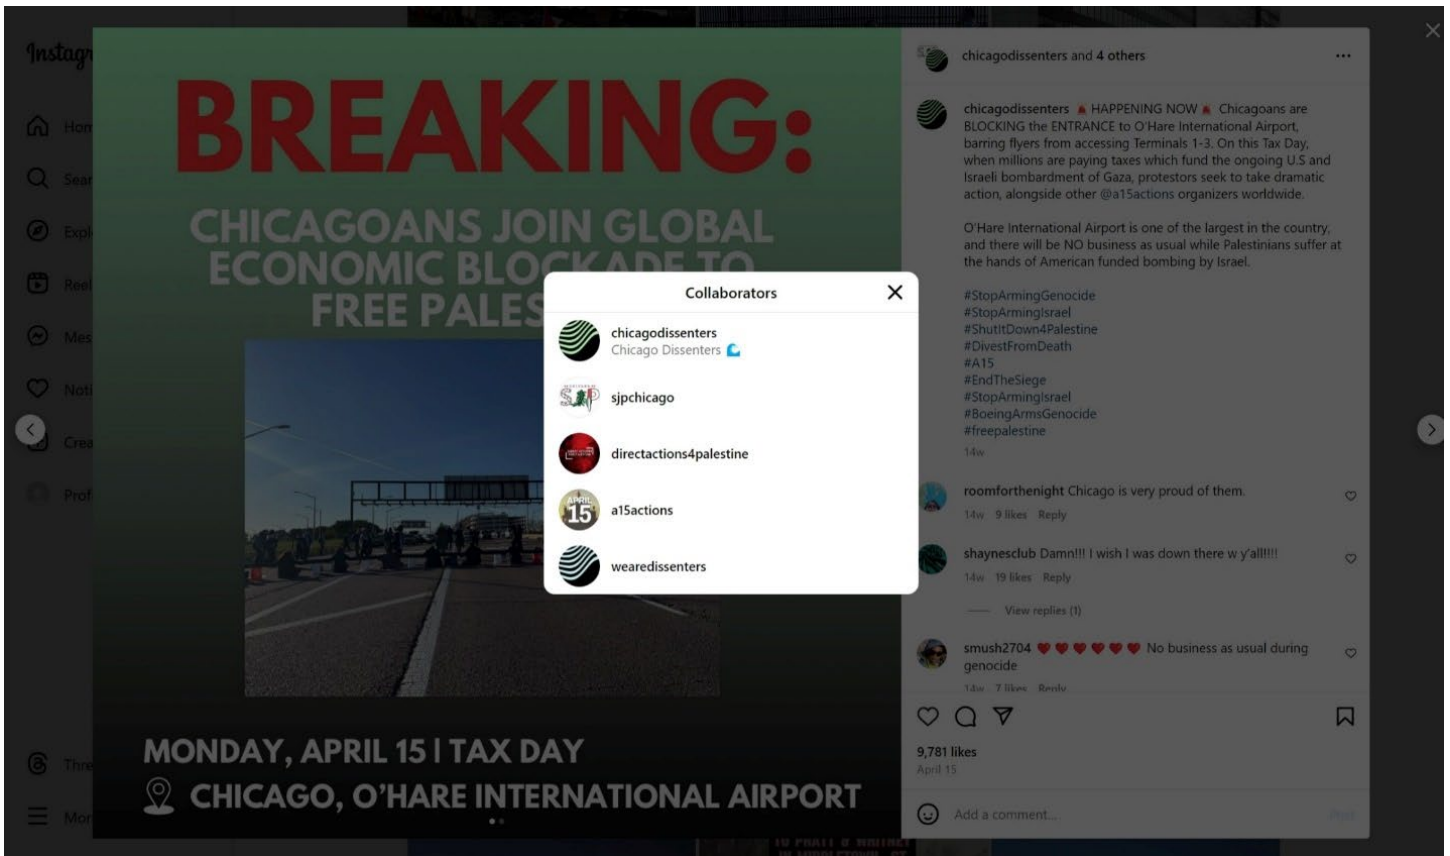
Instagr

Hom
Sear
Expl
Reel
Mes
Noti
Crea
Prof
Thre
Mor

BREAKING:

CHICAGOANS JOIN GLOBAL ECONOMIC BLOCKADE TO FREE PALES

MONDAY, APRIL 15 | TAX DAY

CHICAGO, O'HARE INTERNATIONAL AIRPORT

Collaborators

chicagodissenters
Chicago Dissenters

sjpchicago

directactions4palestine

a15actions

wearedissenters

chicagodissenters and 4 others

chicagodissenters HAPPENING NOW Chicagoans are BLOCKING the ENTRANCE to O'Hare International Airport, barring flyers from accessing Terminals 1-3. On this Tax Day, when millions are paying taxes which fund the ongoing U.S and Israeli bombardment of Gaza, protestors seek to take dramatic action, alongside other @a15actions organizers worldwide.

O'Hare International Airport is one of the largest in the country, and there will be NO business as usual while Palestinians suffer at the hands of American funded bombing by Israel.

#StopArmingGenocide
#StopArmingIsrael
#ShutItDown4Palestine
#DivestFromDeath
#A15
#EndTheSiege
#StopArmingIsrael
#BoeingArmsGenocide
#freepalestine
14w

roomforthenight Chicago is very proud of them.
14w 9 likes Reply

shaynesclub Damn!!! I wish I was down there w y'all!!!!
14w 19 likes Reply

View replies (1)

smush2704 ❤️❤️❤️❤️❤️❤️ No business as usual during genocide
14w 7 likes Reply

9,781 likes
April 15

Add a comment...
Post